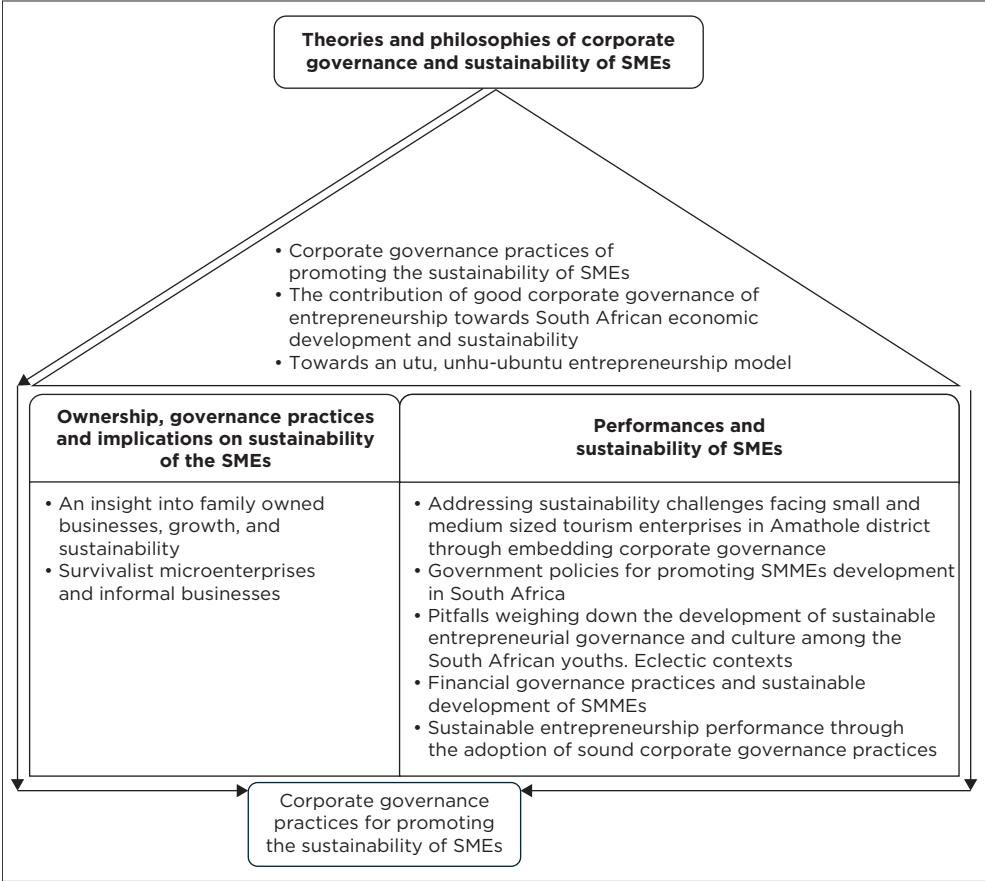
Theories and philosophies of corporate governance and sustainability of SMEs

• Corporate governance practices of promoting the sustainability of SMEs
• The contribution of good corporate governance of entrepreneurship towards South African economic development and sustainability
• Towards an utu, unhu-ubuntu entrepreneurship model

Ownership, governance practices and implications on sustainability of the SMEs

• An insight into family owned businesses, growth, and sustainability
• Survivalist microenterprises and informal businesses

Performances and sustainability of SMEs

• Addressing sustainability challenges facing small and medium sized tourism enterprises in Amathole district through embedding corporate governance
• Government policies for promoting SMMEs development in South Africa
• Pitfalls weighing down the development of sustainable entrepreneurial governance and culture among the South African youths. Eclectic contexts
• Financial governance practices and sustainable development of SMMEs
• Sustainable entrepreneurship performance through the adoption of sound corporate governance practices

Corporate governance practices for promoting the sustainability of SMEs